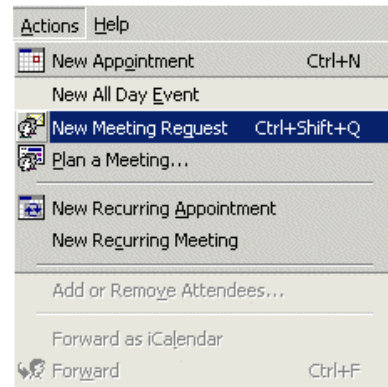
Actions Help

New Appointment Ctrl+N

New All Day Event

New Meeting Request Ctrl+Shift+Q

Plan a Meeting...

New Recurring Appointment

New Recurring Meeting

Add or Remove Attendees...

Forward as iCalendar

Forward Ctrl+F